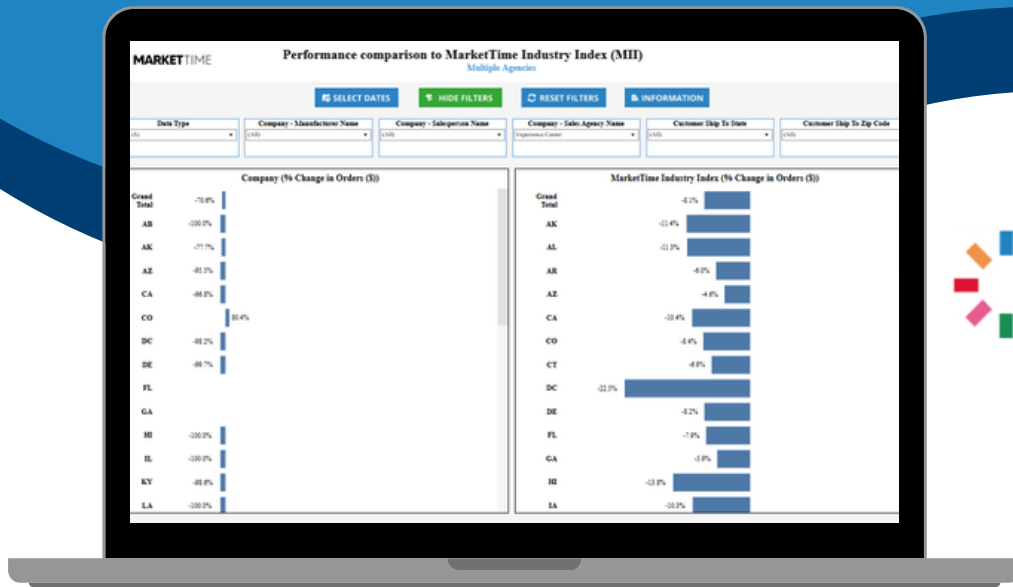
MARKETTIME

Performance comparison to MarketTime Industry Index (MII)
Multiple Agencies

SELECT DATES
HIDE FILTERS
RESET FILTERS
INFORMATION

| Data Type | Company - Manufacturer Name | Company - Salesperson Name | Company - Sales Agency Name | Customer Ship To State | Customer Ship To Zip Code |
|---|---|---|---|---|---|
| ($) | (All) | (All) | Experience Center | (All) | (All) |

Company (% Change in Orders ($))

| | |
|---|---|
| Grand Total | -70.6% |
| AB | -100.0% |
| AK | -77.7% |
| AZ | -85.5% |
| CA | -86.8% |
| CO | 80.4% |
| DC | -88.2% |
| DE | -86.7% |
| FL | |
| GA | |
| HI | -100.0% |
| IL | -100.0% |
| KY | -88.6% |
| LA | -100.0% |

MarketTime Industry Index (% Change in Orders ($))

| | |
|---|---|
| Grand Total | -8.1% |
| AK | -11.4% |
| AL | -11.3% |
| AR | -6.0% |
| AZ | -4.6% |
| CA | -10.4% |
| CO | -8.4% |
| CT | -6.9% |
| DC | -22.5% |
| DE | -8.2% |
| FL | -7.9% |
| GA | -5.8% |
| HI | -13.8% |
| IA | -10.3% |